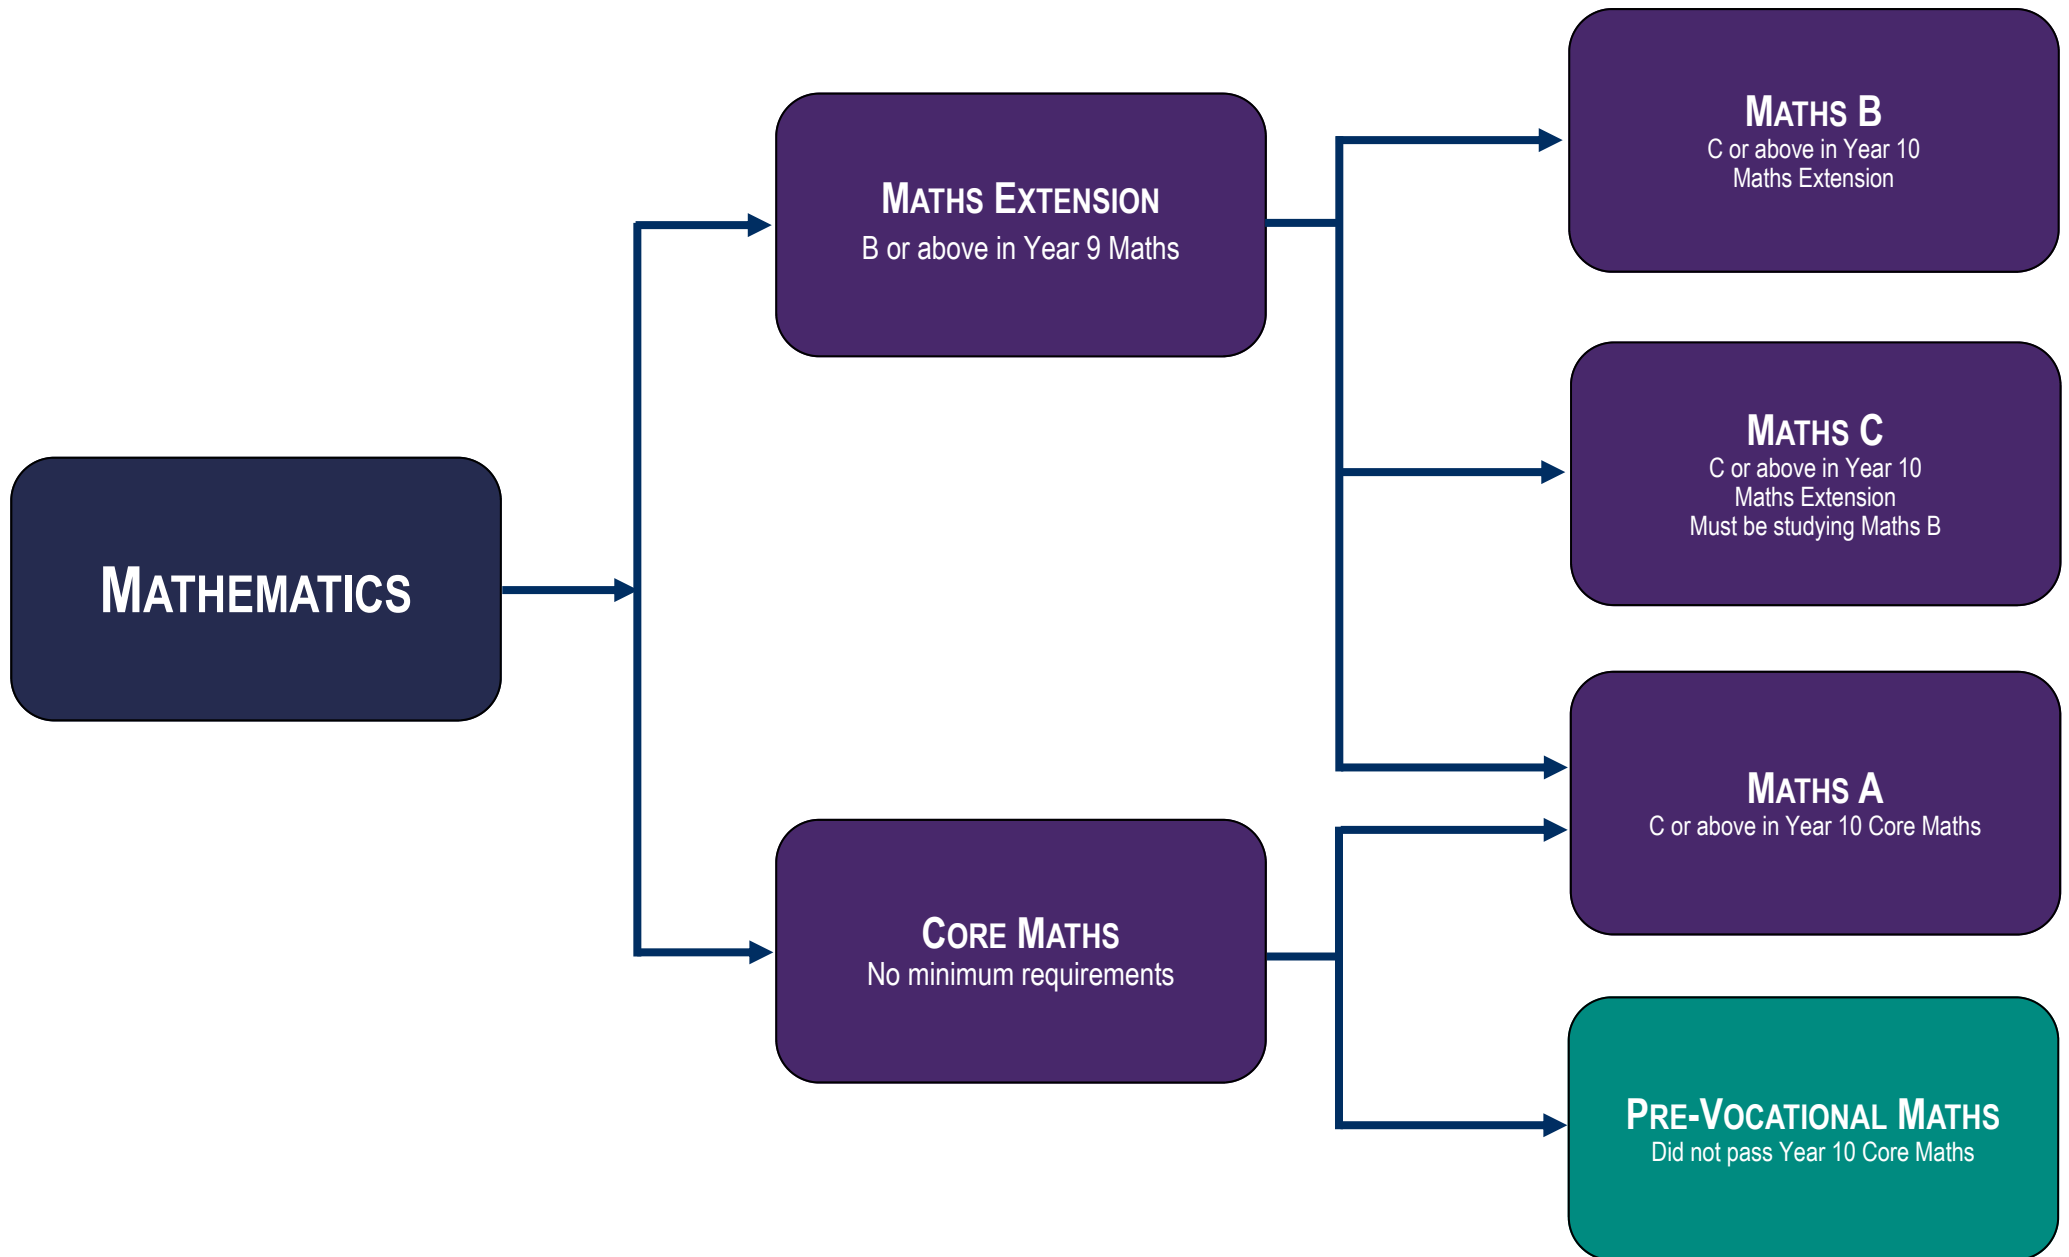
Mathematics

Maths Extension
B or above in Year 9 Maths

Core Maths
No minimum requirements

Maths B
C or above in Year 10 Maths Extension

Maths C
C or above in Year 10 Maths Extension
Must be studying Maths B

Maths A
C or above in Year 10 Core Maths

Pre-Vocational Maths
Did not pass Year 10 Core Maths